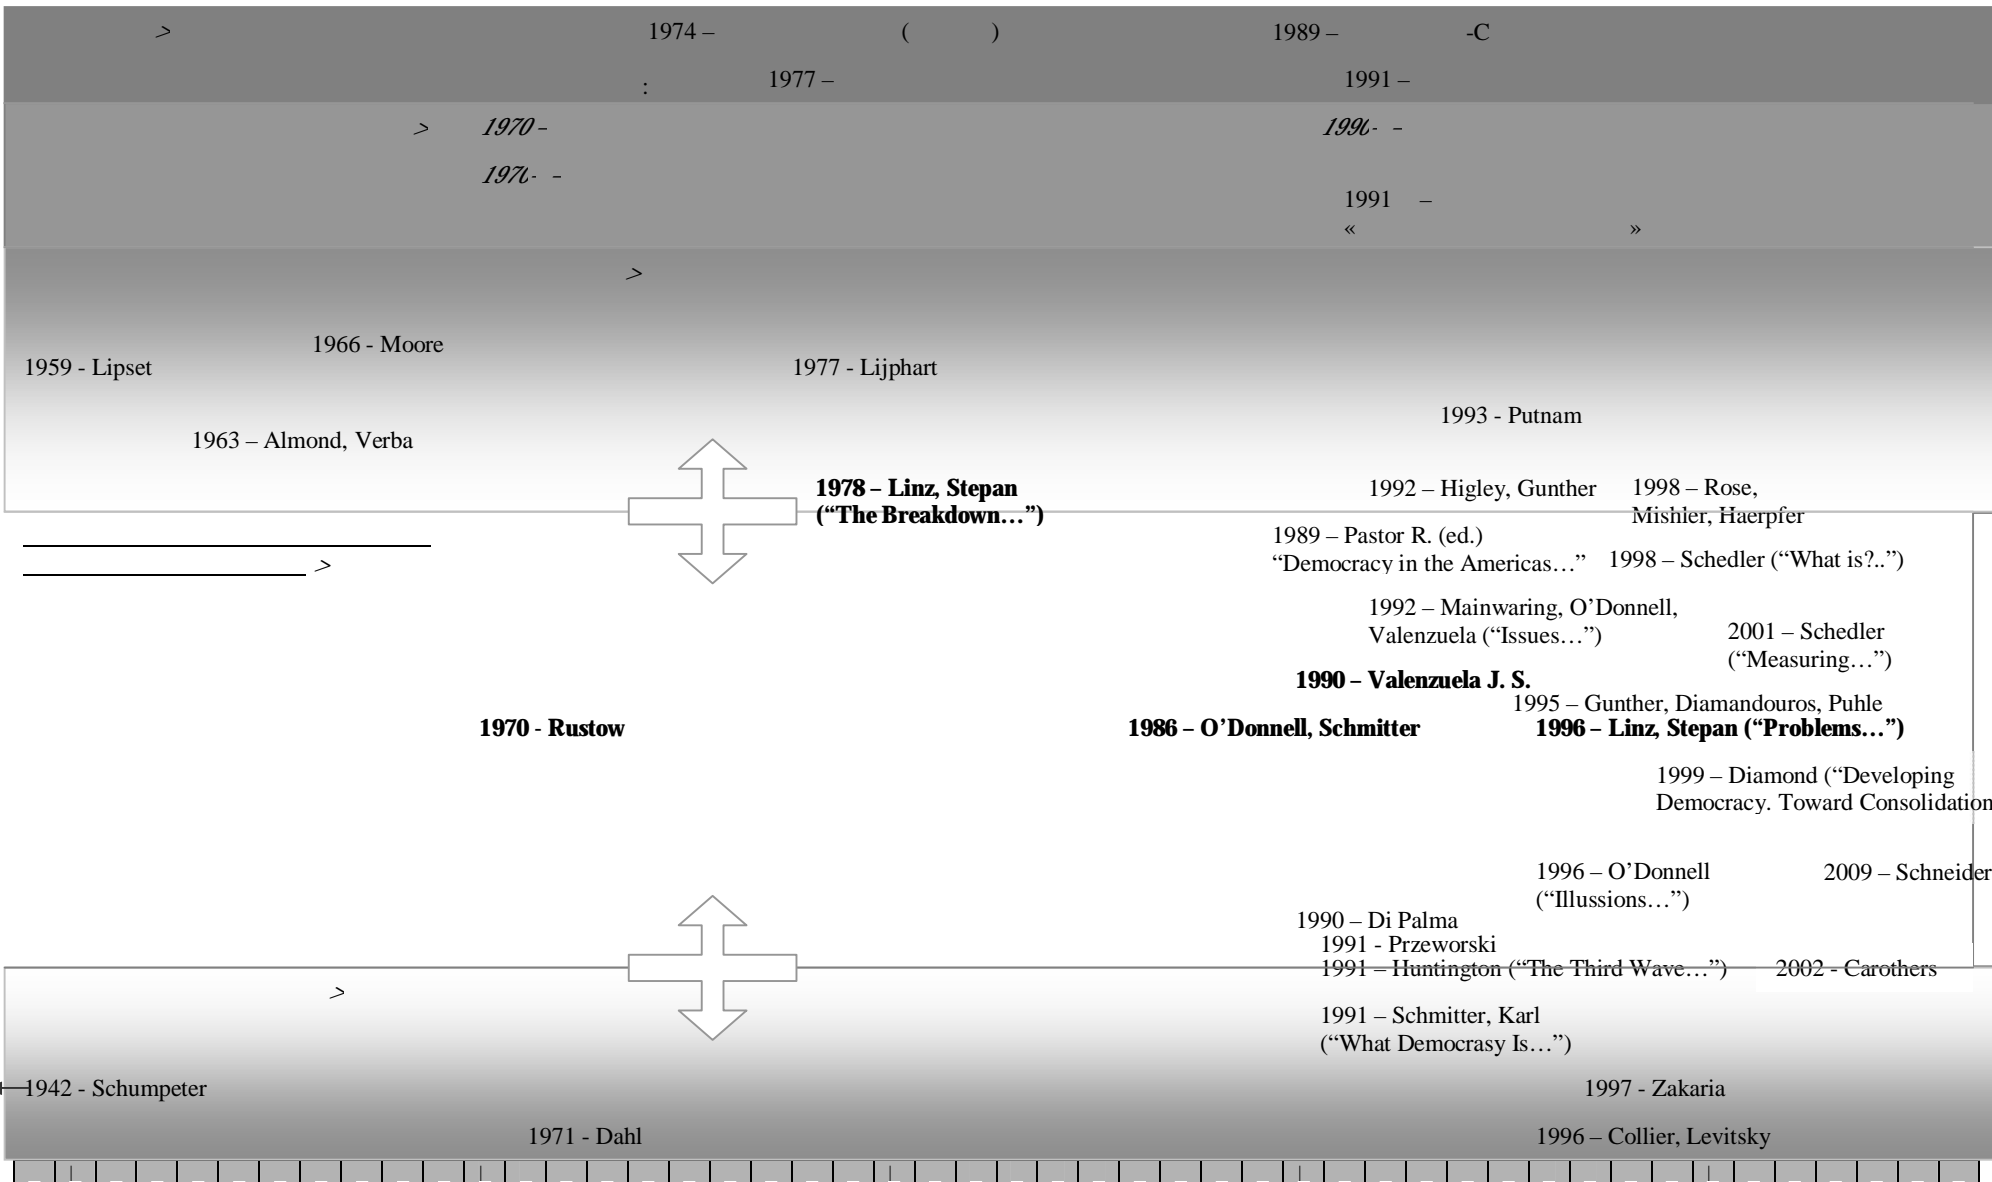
> 1974 – ( ) 1989 – -C

: 1977 – 1991 –

> 1970 - 199. - -

197. - -

1991 –
« »

>

1959 - Lipset

1966 - Moore

1977 - Lijphart

1993 - Putnam

1963 – Almond, Verba

**1978 – Linz, Stepan ("The Breakdown…")**

1992 – Higley, Gunther

1998 – Rose, Mishler, Haerpfer

>

1989 – Pastor R. (ed.) "Democracy in the Americas…"

1998 – Schedler ("What is?..")

1992 – Mainwaring, O'Donnell, Valenzuela ("Issues…")

2001 – Schedler ("Measuring…")

**1990 – Valenzuela J. S.**

1995 – Gunther, Diamandouros, Puhle

**1970 - Rustow**

**1986 – O'Donnell, Schmitter**

**1996 – Linz, Stepan ("Problems…")**

1999 – Diamond ("Developing Democracy. Toward Consolidation

1996 – O'Donnell ("Illussions…")

2009 – Schneider

1990 – Di Palma

1991 - Przeworski

1991 – Huntington ("The Third Wave…")

2002 - Carothers

>

1991 – Schmitter, Karl ("What Democrasy Is…")

1942 - Schumpeter

1997 - Zakaria

1971 - Dahl

1996 – Collier, Levitsky